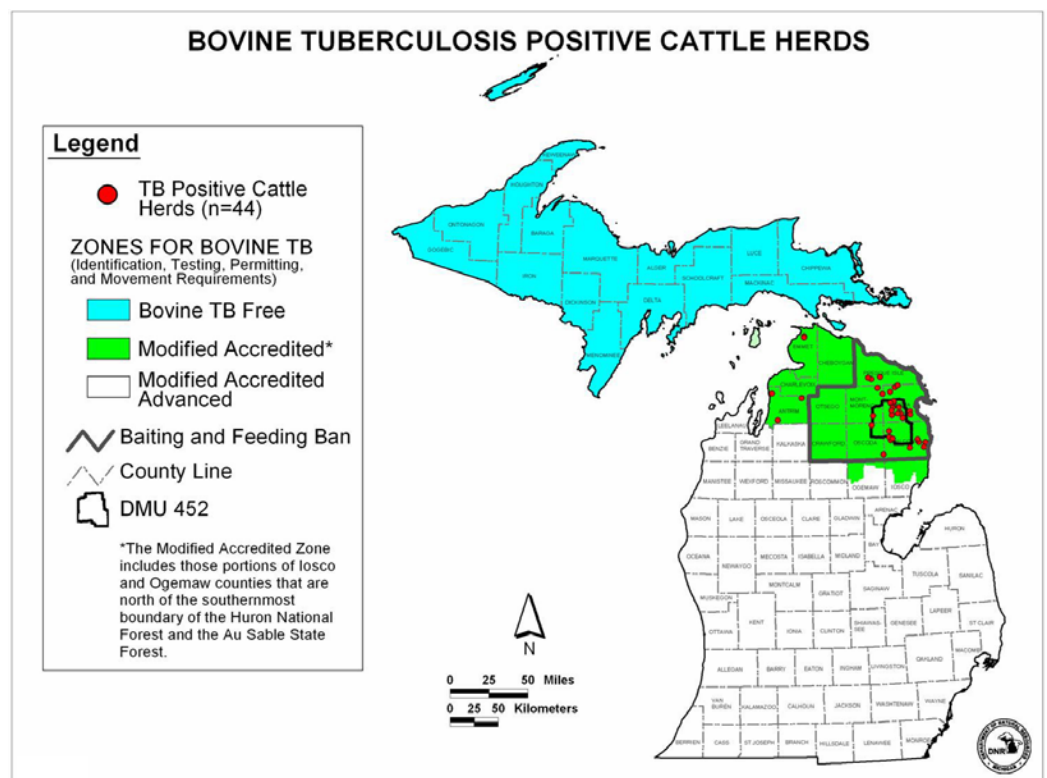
BOVINE TUBERCULOSIS POSITIVE CATTLE HERDS

Legend

TB Positive Cattle Herds (n=44)

ZONES FOR BOVINE TB
(Identification, Testing, Permitting, and Movement Requirements)

Bovine TB Free

Modified Accredited*

Modified Accredited Advanced

Baiting and Feeding Ban

County Line

DMU 452

*The Modified Accredited Zone includes those portions of Iosco and Ogemaw counties that are north of the southernmost boundary of the Huron National Forest and the Au Sable State Forest.

N

0 25 50 Miles

0 25 50 Kilometers

KEWEENAW
HOUGHTON
ONTONAGON
GOGEBIC
BARAGA
IRON
MARQUETTE
ALGER
LUCE
CHIPPEWA
SCHOOLCRAFT
MACKINAC
DICKINSON
DELTA
MENOMINEE
EMMET
CHEBOYGAN
PRESQUE ISLE
CHARLEVOIX
OTSEGO
MONTMORENCY
ALPENA
ANTRIM
LEELANAU
BENZIE
GRAND TRAVERSE
KALKASKA
CRAWFORD
OSCODA
ALCONA
MANISTEE
WEXFORD
MISSAUKEE
ROSCOMMON
OGEMAW
IOSCO
MASON
LAKE
OSCEOLA
CLARE
GLADWIN
ARENAC
HURON
OCEANA
NEWAYGO
MECOSTA
ISABELLA
MIDLAND
BAY
TUSCOLA
SANILAC
MONTCALM
GRATIOT
SAGINAW
MUSKEGON
KENT
LAPEER
OTTAWA
IONIA
CLINTON
SHIAWASSEE
GENESEE
ST CLAIR
OAKLAND
MACOMB
ALLEGAN
BARRY
EATON
INGHAM
LIVINGSTON
VAN BUREN
KALAMAZOO
CALHOUN
JACKSON
WASHTENAW
WAYNE
BERRIEN
CASS
ST JOSEPH
BRANCH
HILLSDALE
LENAWEE
MONROE

DNR